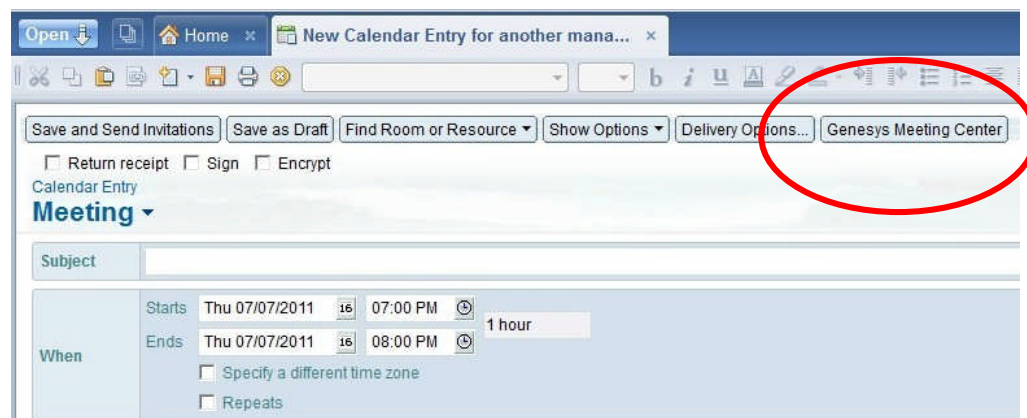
Open | Home × | New Calendar Entry for another mana... ×

b i u

Save and Send Invitations | Save as Draft | Find Room or Resource ▾ | Show Options ▾ | Delivery Options... | Genesys Meeting Center

☐ Return receipt ☐ Sign ☐ Encrypt

Calendar Entry

Meeting ▾

Subject

When

Starts Thu 07/07/2011 16 07:00 PM

1 hour

Ends Thu 07/07/2011 16 08:00 PM

☐ Specify a different time zone

☐ Repeats